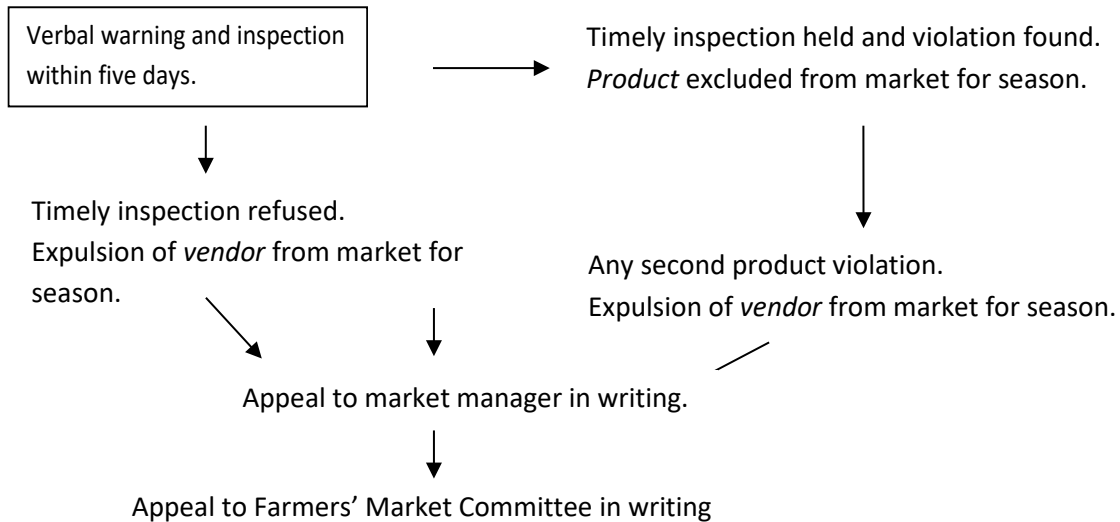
Verbal warning and inspection within five days.

Timely inspection held and violation found. *Product* excluded from market for season.

Timely inspection refused. Expulsion of *vendor* from market for season.

Any second product violation. Expulsion of *vendor* from market for season.

Appeal to market manager in writing.

Appeal to Farmers' Market Committee in writing